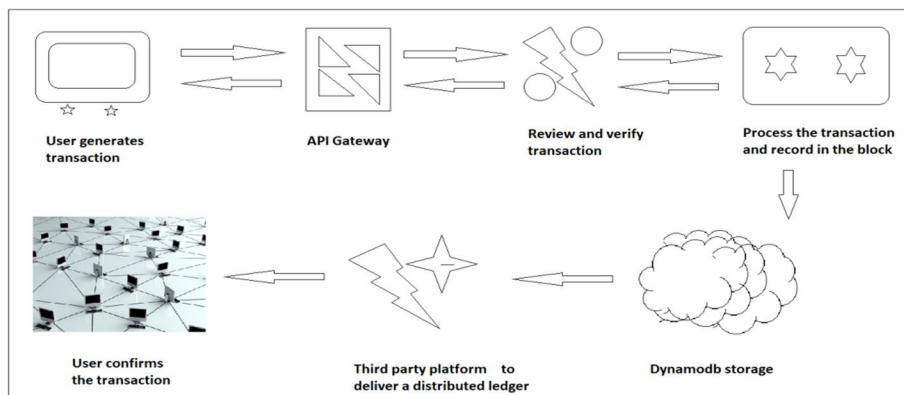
User generates transaction

API Gateway

Review and verify transaction

Process the transaction and record in the block

User confirms the transaction

Third party platform to deliver a distributed ledger

Dynamodb storage